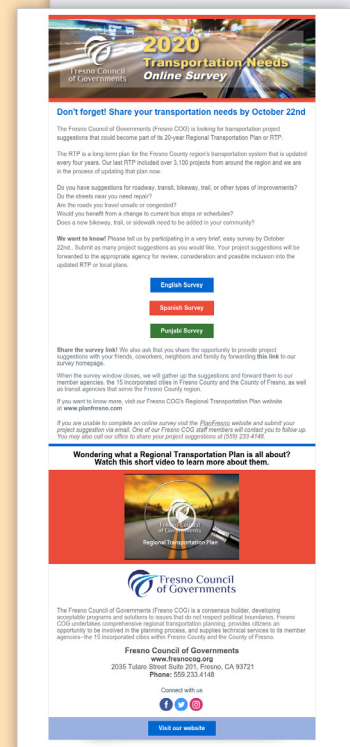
Fresno Council of Governments

2020 Transportation Needs Online Survey

Don't forget! Share your transportation needs by October 22nd

The Fresno Council of Governments (Fresno COG) is looking for transportation project suggestions that could become part of its 20-year Regional Transportation Plan or RTP.

The RTP is a long-term plan for the Fresno County region's transportation system that is updated every four years. Our last RTP included over 3,100 projects from around the region and we are in the process of updating that plan now.

Do you have suggestions for roadway, transit, bikeway, trail, or other types of improvements?
Do the streets near you need repair?
Are the roads you travel unsafe or congested?
Would you benefit from a change to current bus stops or schedules?
Does a new bikeway, trail, or sidewalk need to be added in your community?

We want to know! Please tell us by participating in a very brief, easy survey by October 22nd.. Submit as many project suggestions as you would like. Your project suggestions will be forwarded to the appropriate agency for review, consideration and possible inclusion into the updated RTP or local plans.

English Survey

Spanish Survey

Punjabi Survey

Share the survey link! We also ask that you share the opportunity to provide project suggestions with your friends, coworkers, neighbors and family by forwarding this link to our survey homepage.

When the survey window closes, we will gather up the suggestions and forward them to our member agencies, the 15 incorporated cities in Fresno County and the County of Fresno, as well as transit agencies that serve the Fresno County region.

If you want to know more, visit our Fresno COG's Regional Transportation Plan website at www.planfresno.com

If you are unable to complete an online survey visit the PlanFresno website and submit your project suggestion via email. One of our Fresno COG staff members will contact you to follow up. You may also call our office to share your project suggestions at (559) 233-4148.

Wondering what a Regional Transportation Plan is all about? Watch this short video to learn more about them.

Fresno Council of Governments
Regional Transportation Plan

Fresno Council of Governments

The Fresno Council of Governments (Fresno COG) is a consensus builder, developing acceptable programs and solutions to issues that do not respect political boundaries. Fresno COG undertakes comprehensive regional transportation planning, provides citizens an opportunity to be involved in the planning process, and supplies technical services to its member agencies--the 15 incorporated cities within Fresno County and the County of Fresno.

Fresno Council of Governments
www.fresnocog.org
2035 Tulare Street Suite 201, Fresno, CA 93721
Phone: 559.233.4148

Connect with us

Visit our website